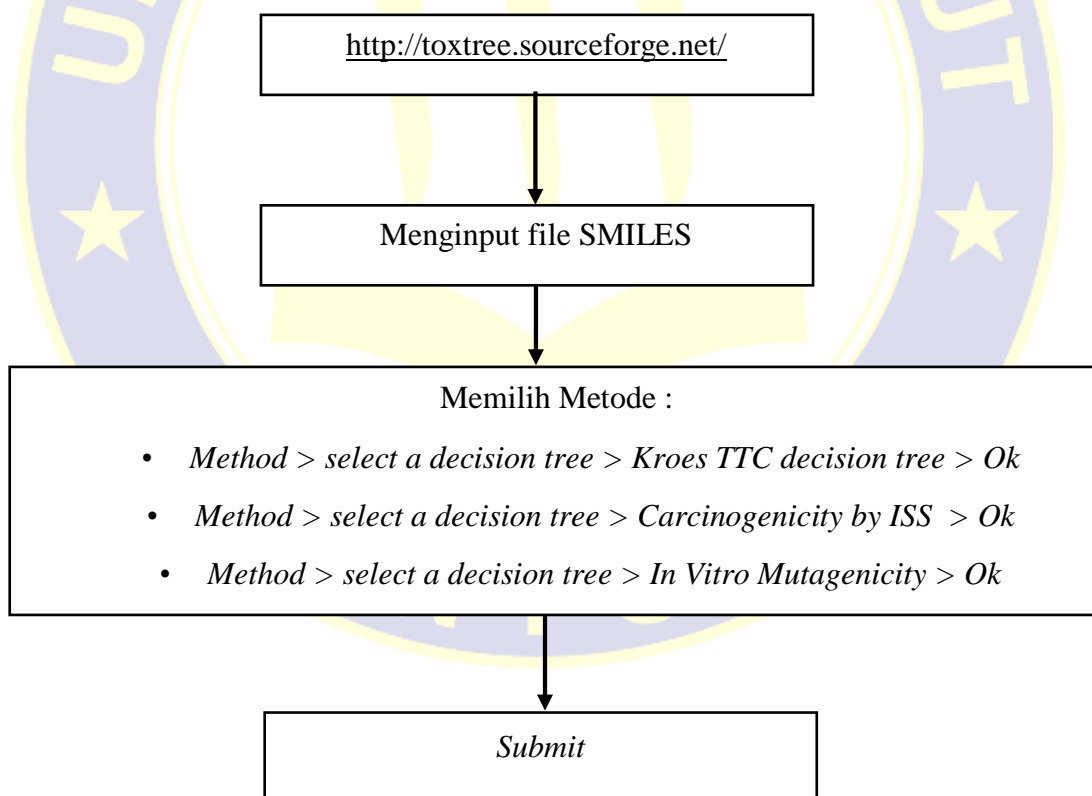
http://toxtree.sourceforge.net/

Menginput file SMILES

Memilih Metode :

- Method > select a decision tree > Kroes TTC decision tree > Ok
- Method > select a decision tree > Carcinogenicity by ISS > Ok
- Method > select a decision tree > In Vitro Mutagenicity > Ok

Submit